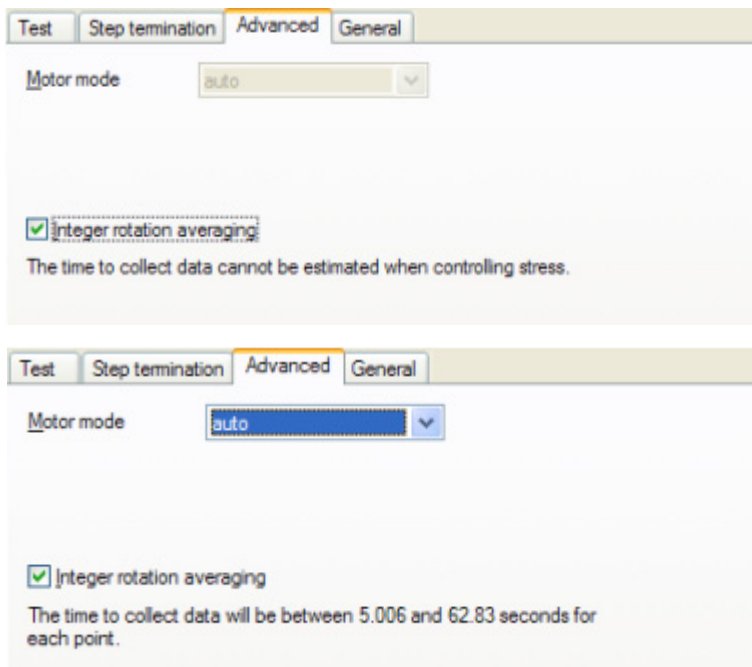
Test | Step termination | Advanced | General

Motor mode auto

Integer rotation averaging

The time to collect data cannot be estimated when controlling stress.

Test | Step termination | Advanced | General

Motor mode auto

Integer rotation averaging

The time to collect data will be between 5.006 and 62.83 seconds for each point.